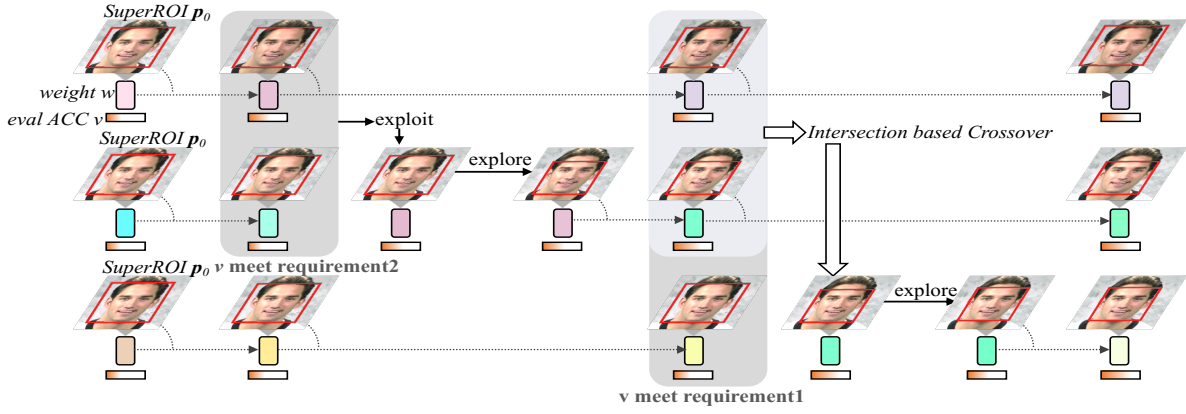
SuperROI $\boldsymbol{p}_0$

weight $w$

eval ACC $v$

exploit

Intersection based Crossover

SuperROI $\boldsymbol{p}_0$

explore

SuperROI $\boldsymbol{p}_0$ v meet requirement2

explore

v meet requirement1